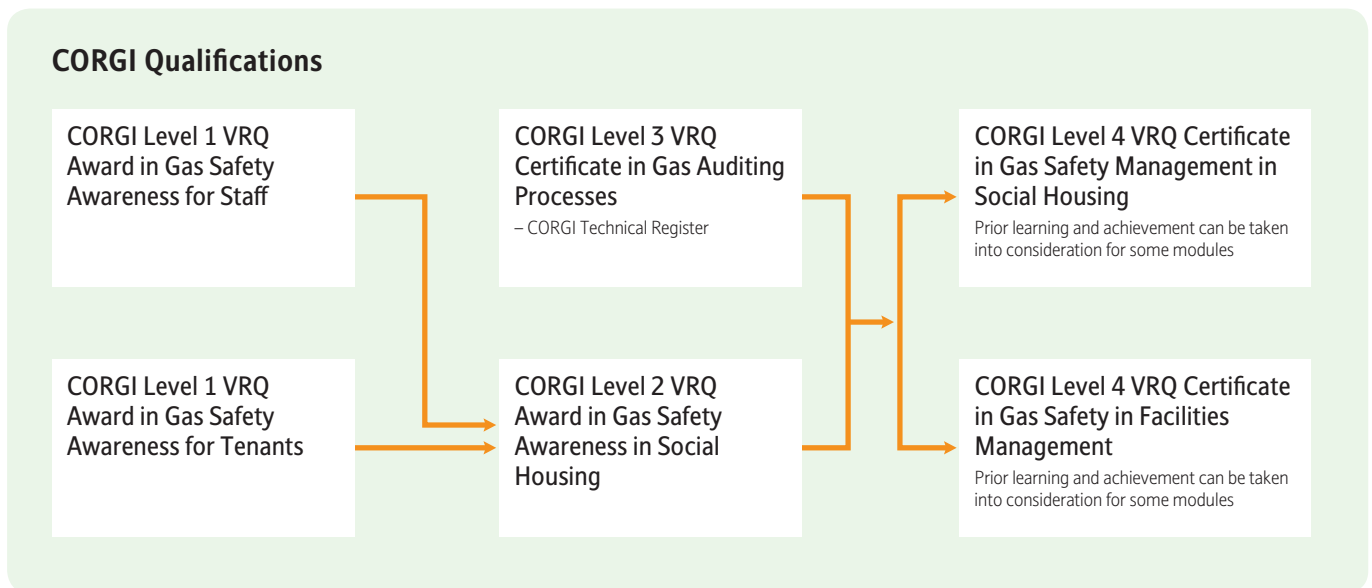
CORGI Qualifications

CORGI Level 1 VRQ Award in Gas Safety Awareness for Staff

CORGI Level 1 VRQ Award in Gas Safety Awareness for Tenants

CORGI Level 3 VRQ Certificate in Gas Auditing Processes

– CORGI Technical Register

CORGI Level 2 VRQ Award in Gas Safety Awareness in Social Housing

CORGI Level 4 VRQ Certificate in Gas Safety Management in Social Housing

Prior learning and achievement can be taken into consideration for some modules

CORGI Level 4 VRQ Certificate in Gas Safety in Facilities Management

Prior learning and achievement can be taken into consideration for some modules